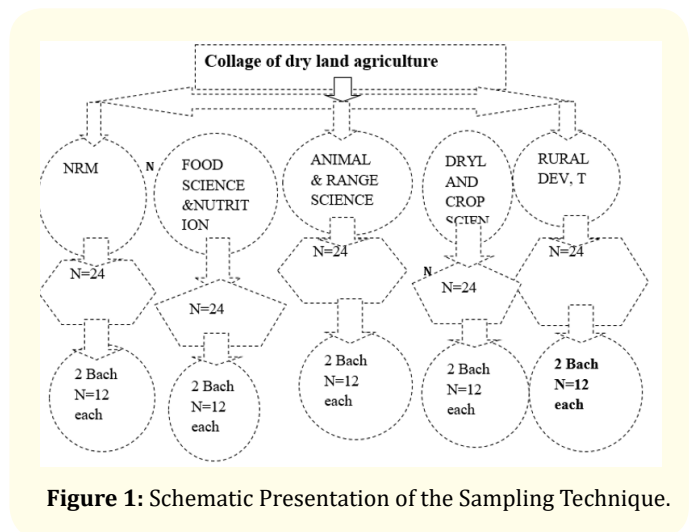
Collage of dry land agriculture

NRM

N

FOOD SCIENCE &NUTRIT ION

ANIMAL & RANGE SCIENCE

DRYL AND CROP SCIEN

RURAL DEV, T

N=24

N=24

N=24

N

N=24

N=24

2 Bach N=12 each

2 Bach N=12 each

2 Bach N=12 each

2 Bach N=12 each

2 Bach N=12 each

**Figure 1:** Schematic Presentation of the Sampling Technique.